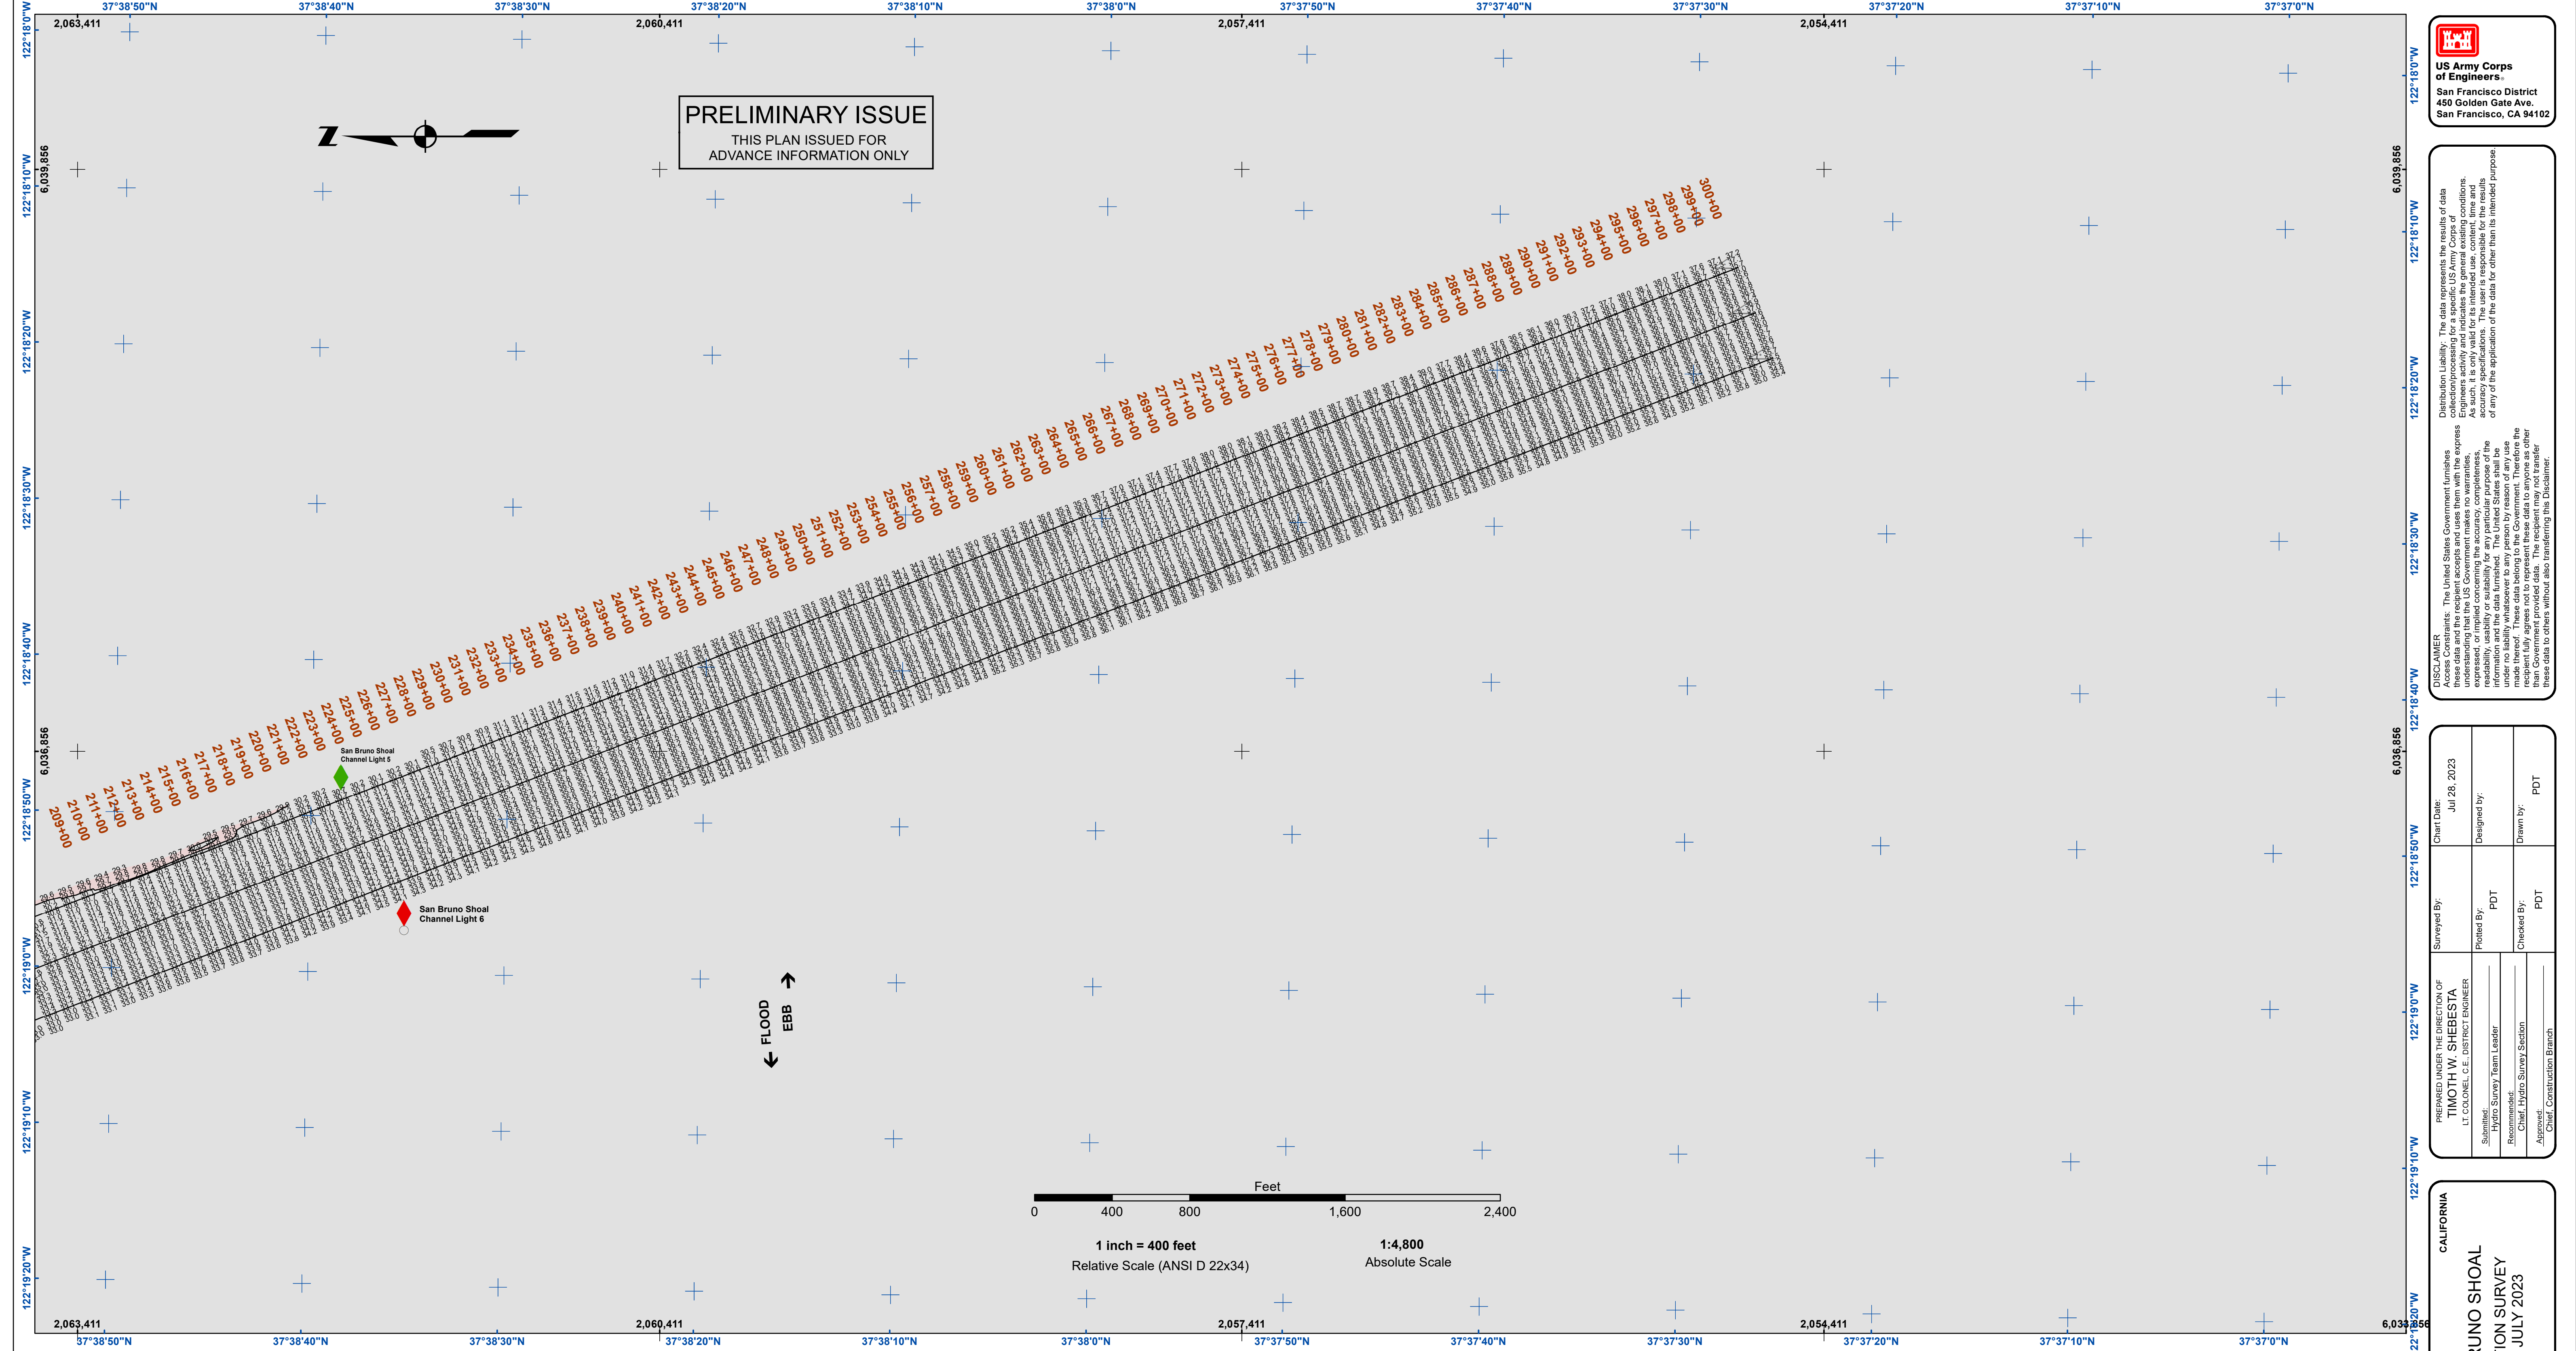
37°38'50"N 37°38'40"N 37°38'30"N 37°38'20"N 37°38'10"N 37°38'0"N 37°37'50"N 37°37'40"N 37°37'30"N 37°37'20"N 37°37'10"N 37°37'0"N

2,063,411 2,060,411 2,057,411 2,054,411

122°18'0"W 122°18'10"W 122°18'20"W 122°18'30"W 122°18'40"W 122°18'50"W 122°19'0"W 122°19'10"W 122°19'20"W

6,039,856 6,036,856

PRELIMINARY ISSUE
THIS PLAN ISSUED FOR
ADVANCE INFORMATION ONLY

209+00 210+00 211+00 212+00 213+00 214+00 215+00 216+00 217+00 218+00 219+00 220+00 221+00 222+00 223+00 224+00 225+00 226+00 227+00 228+00 229+00 230+00 231+00 232+00 233+00 234+00 235+00 236+00 237+00 238+00 239+00 240+00 241+00 242+00 243+00 244+00 245+00 246+00 247+00 248+00 249+00 250+00 251+00 252+00 253+00 254+00 255+00 256+00 257+00 258+00 259+00 260+00 261+00 262+00 263+00 264+00 265+00 266+00 267+00 268+00 269+00 270+00 271+00 272+00 273+00 274+00 275+00 276+00 277+00 278+00 279+00 280+00 281+00 282+00 283+00 284+00 285+00 286+00 287+00 288+00 289+00 290+00 291+00 292+00 293+00 294+00 295+00 296+00 297+00 298+00 299+00 300+00

San Bruno Shoal Channel Light 5

San Bruno Shoal Channel Light 6

FLOOD
EBB

Feet
0 400 800 1,600 2,400

1 inch = 400 feet
Relative Scale (ANSI D 22x34)

1:4,800
Absolute Scale

2,063,411 2,060,411 2,057,411 2,054,411 6,033,856

37°38'50"N 37°38'40"N 37°38'30"N 37°38'20"N 37°38'10"N 37°38'0"N 37°37'50"N 37°37'40"N 37°37'30"N 37°37'20"N 37°37'10"N 37°37'0"N

US Army Corps of Engineers.
San Francisco District
450 Golden Gate Ave.
San Francisco, CA 94102

DISCLAIMER
Access Constraints: The United States Government furnishes these data and the recipient accepts and uses them with the express understanding that the US Government makes no warranties, expressed, or implied concerning the accuracy, completeness, readability, usability or suitability for any particular purpose of the information and the data furnished. The United States shall be under no liability whatsoever to any person by reason of any use made thereof. These data belong to the Government. Therefore the recipient fully agrees not to represent these data to anyone as other than Government provided data. The recipient may not transfer these data to others without also transferring this Disclaimer.

Distribution Liability: The data represents the results of data collection/processing for a specific US Army Corps of Engineers activity and indicates the general existing conditions. As such, it is only valid for its intended use, content, time and accuracy specifications. The user is responsible for the results of any of the application of the data for other than its intended purpose.

Chart Date: Jul 28, 2023
Designed by:
Drawn by: PDT
Surveyed By:
Plotted By: PDT
Checked By: PDT

PREPARED UNDER THE DIRECTION OF
TIMOTH W. SHEBESTA
LT COLONEL, C.E., DISTRICT ENGINEER
Submitted:
Hydro Survey Team Leader
Recommended:
Chief, Hydro Survey Section
Approved:
Chief, Construction Branch

CALIFORNIA
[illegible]RUNO SHOAL
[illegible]ION SURVEY
JULY 2023